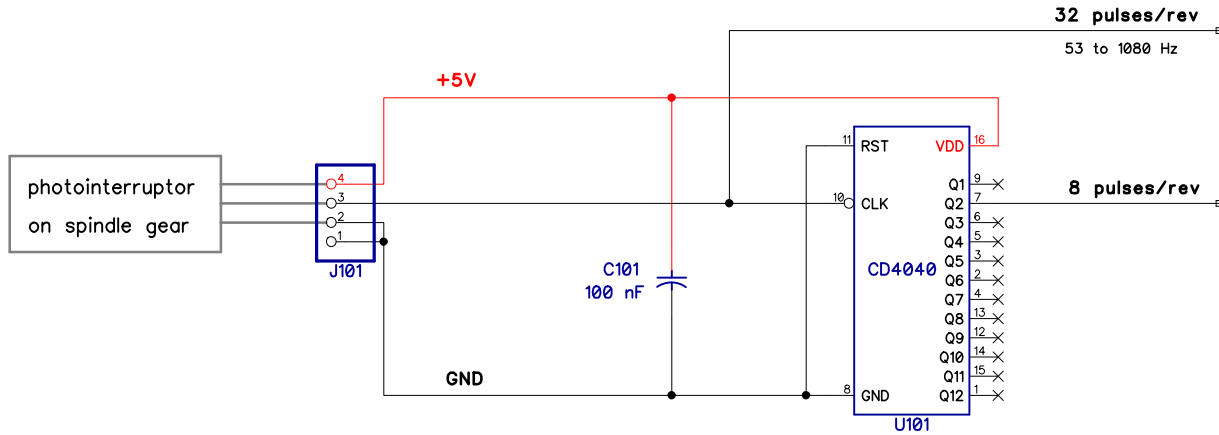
32 pulses/rev

53 to 1080 Hz

+5V

photointerruptor on spindle gear

4
3
2
1

J101

C101
100 nF

GND

11 RST
10 CLK
8 GND

VDD 16
Q1 9
Q2 7
Q3 6
Q4 5
Q5 3
Q6 2
Q7 4
Q8 13
Q9 12
Q10 14
Q11 15
Q12 1

CD4040

U101

8 pulses/rev